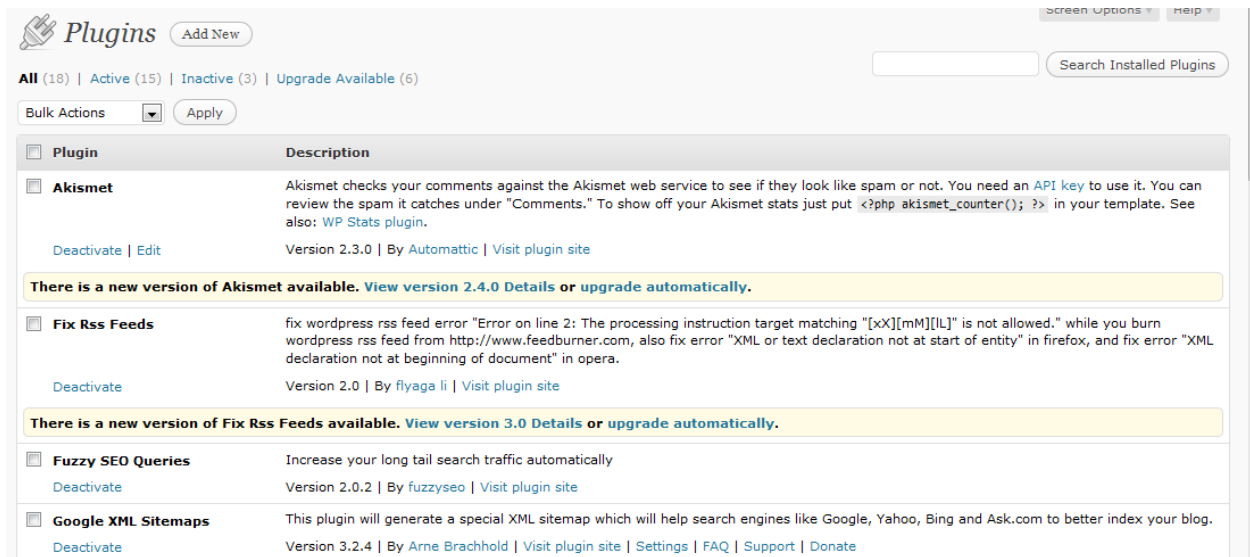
Screen Options ▾ Help ▾

Plugins Add New

All (18) | Active (15) | Inactive (3) | Upgrade Available (6)

Search Installed Plugins

Bulk Actions Apply

| Plugin | Description |
|---|---|
| Akismet | Akismet checks your comments against the Akismet web service to see if they look like spam or not. You need an API key to use it. You can review the spam it catches under "Comments." To show off your Akismet stats just put <?php akismet_counter(); ?> in your template. See also: WP Stats plugin. |
| Deactivate \| Edit | Version 2.3.0 \| By Automattic \| Visit plugin site |
| There is a new version of Akismet available. View version 2.4.0 Details or upgrade automatically. | |
| Fix Rss Feeds | fix wordpress rss feed error "Error on line 2: The processing instruction target matching "[xX][mM][lL]" is not allowed." while you burn wordpress rss feed from http://www.feedburner.com, also fix error "XML or text declaration not at start of entity" in firefox, and fix error "XML declaration not at beginning of document" in opera. |
| Deactivate | Version 2.0 \| By flyaga li \| Visit plugin site |
| There is a new version of Fix Rss Feeds available. View version 3.0 Details or upgrade automatically. | |
| Fuzzy SEO Queries | Increase your long tail search traffic automatically |
| Deactivate | Version 2.0.2 \| By fuzzyseo \| Visit plugin site |
| Google XML Sitemaps | This plugin will generate a special XML sitemap which will help search engines like Google, Yahoo, Bing and Ask.com to better index your blog. |
| Deactivate | Version 3.2.4 \| By Arne Brachhold \| Visit plugin site \| Settings \| FAQ \| Support \| Donate |